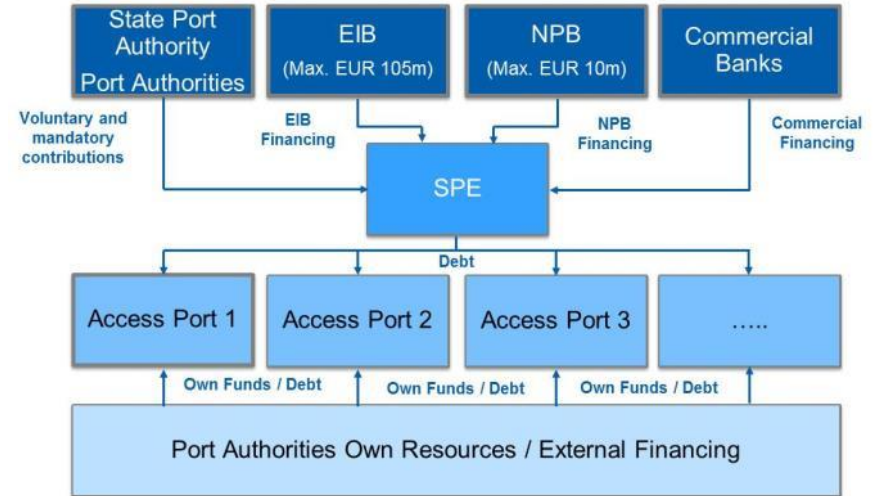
State Port Authority
Port Authorities

EIB
(Max. EUR 105m)

NPB
(Max. EUR 10m)

Commercial Banks

Voluntary and mandatory contributions

EIB Financing

NPB Financing

Commercial Financing

SPE

Debt

Access Port 1

Access Port 2

Access Port 3

.....

Own Funds / Debt

Own Funds / Debt

Own Funds / Debt

Port Authorities Own Resources / External Financing